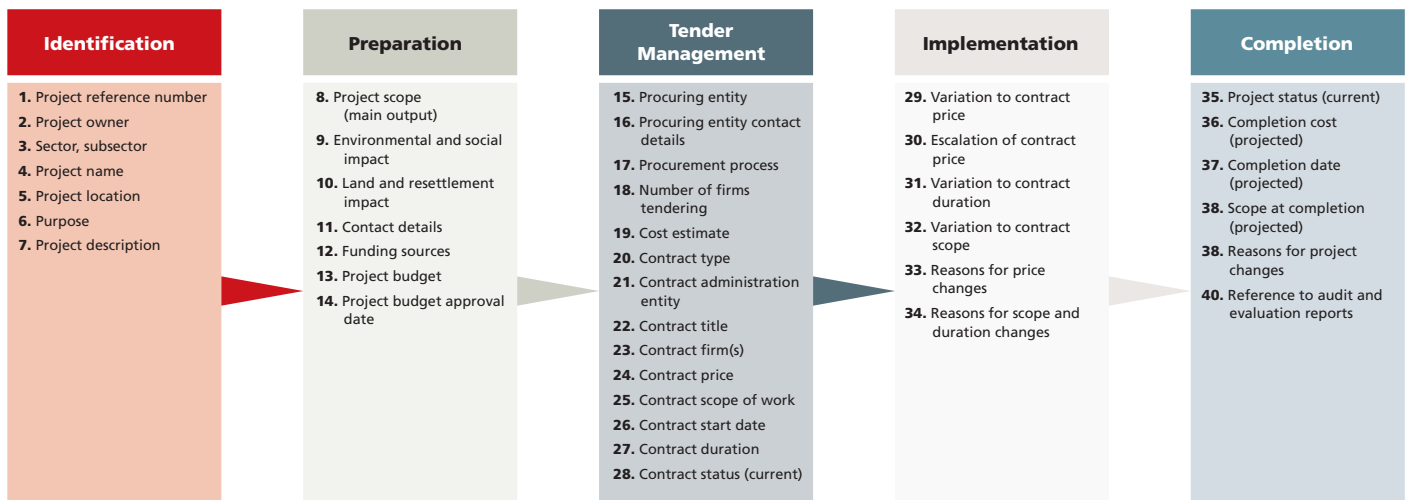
Identification

1. Project reference number
2. Project owner
3. Sector, subsector
4. Project name
5. Project location
6. Purpose
7. Project description

Preparation

8. Project scope (main output)
9. Environmental and social impact
10. Land and resettlement impact
11. Contact details
12. Funding sources
13. Project budget
14. Project budget approval date

Tender Management

15. Procuring entity
16. Procuring entity contact details
17. Procurement process
18. Number of firms tendering
19. Cost estimate
20. Contract type
21. Contract administration entity
22. Contract title
23. Contract firm(s)
24. Contract price
25. Contract scope of work
26. Contract start date
27. Contract duration
28. Contract status (current)

Implementation

29. Variation to contract price
30. Escalation of contract price
31. Variation to contract duration
32. Variation to contract scope
33. Reasons for price changes
34. Reasons for scope and duration changes

Completion

35. Project status (current)
36. Completion cost (projected)
37. Completion date (projected)
38. Scope at completion (projected)
38. Reasons for project changes
40. Reference to audit and evaluation reports